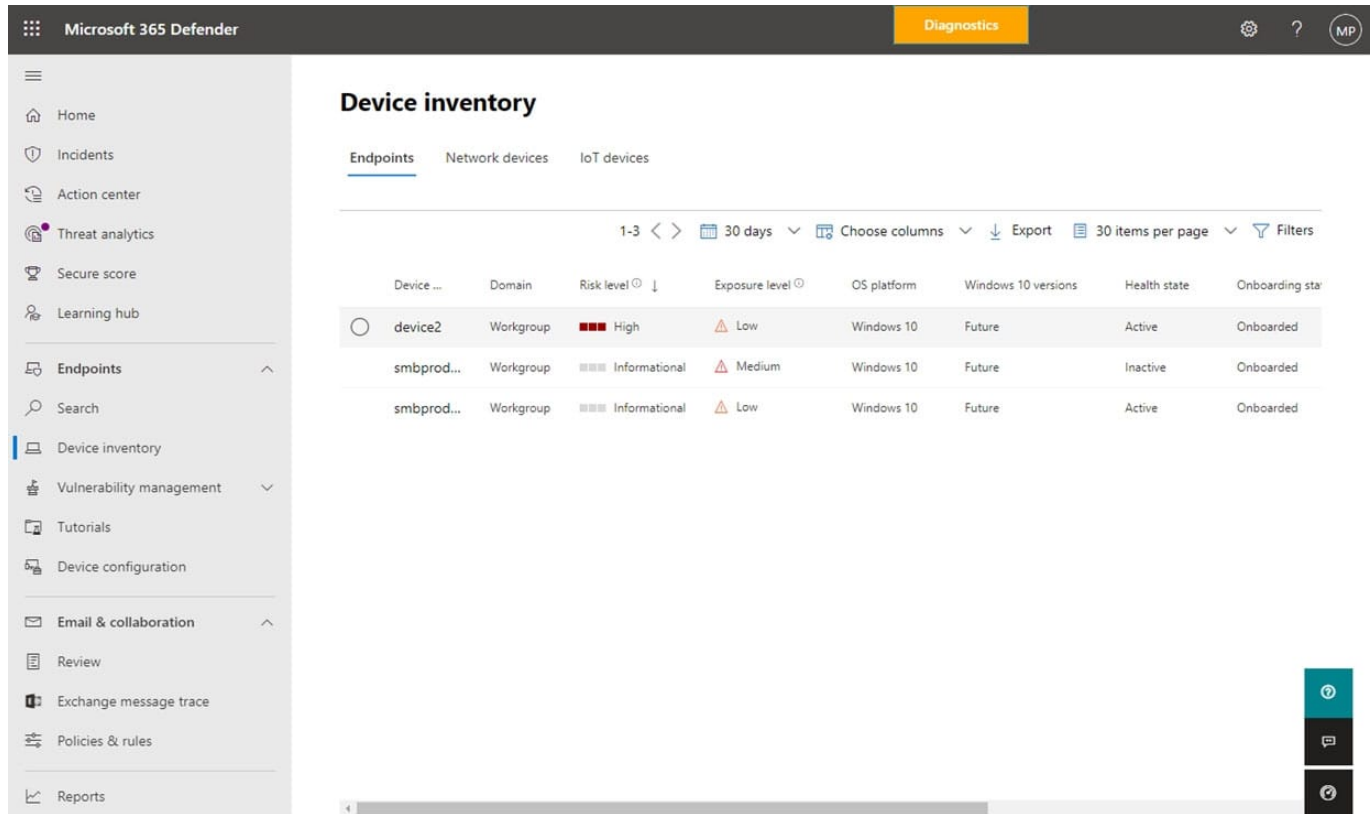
Microsoft 365 Defender

Diagnostics

MP

Home
Incidents
Action center
Threat analytics
Secure score
Learning hub
Endpoints
Search
Device inventory
Vulnerability management
Tutorials
Device configuration
Email & collaboration
Review
Exchange message trace
Policies & rules
Reports

Device inventory

Endpoints Network devices IoT devices

1-3 30 days Choose columns Export 30 items per page Filters

| Device ... | Domain | Risk level | Exposure level | OS platform | Windows 10 versions | Health state | Onboarding sta |
|---|---|---|---|---|---|---|---|
| device2 | Workgroup | High | Low | Windows 10 | Future | Active | Onboarded |
| smbprod... | Workgroup | Informational | Medium | Windows 10 | Future | Inactive | Onboarded |
| smbprod... | Workgroup | Informational | Low | Windows 10 | Future | Active | Onboarded |